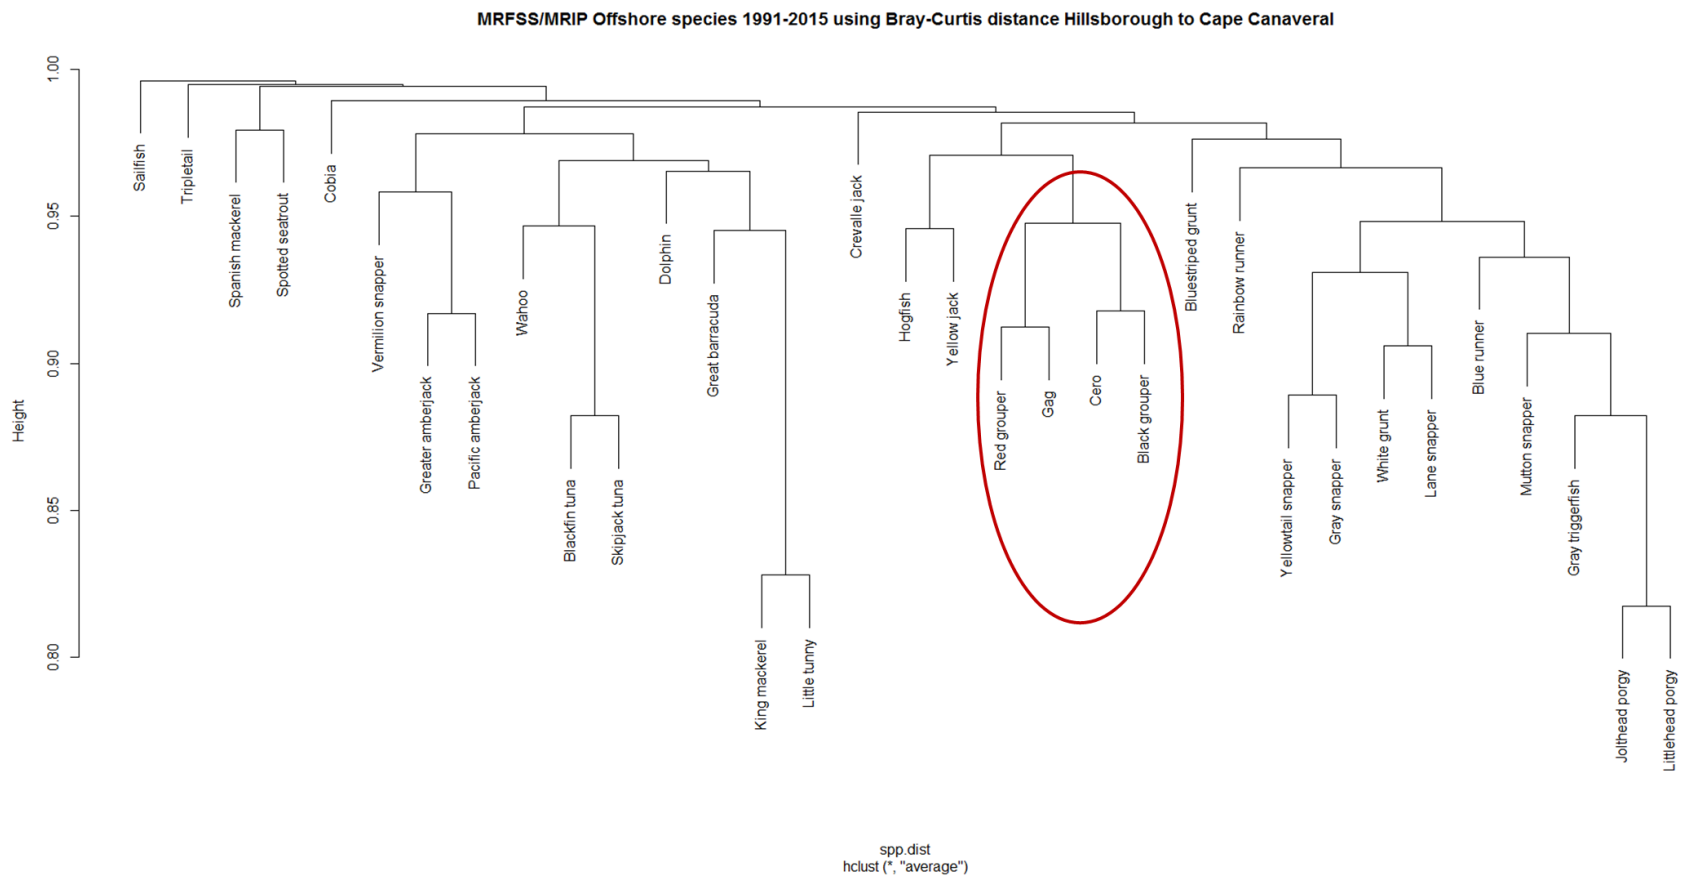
MRFSS/MRIP Offshore species 1991-2015 using Bray-Curtis distance Hillsborough to Cape Canaveral

Height

1.00
0.95
0.90
0.85
0.80

Sailfish
Tripletail
Spanish mackerel
Spotted seatrout
Cobia
Vermilion snapper
Greater amberjack
Pacific amberjack
Wahoo
Blackfin tuna
Skipjack tuna
Dolphin
Great barracuda
King mackerel
Little tunny
Crevalle jack
Hogfish
Yellow jack
Red grouper
Gag
Cero
Black grouper
Bluestriped grunt
Rainbow runner
Yellowtail snapper
Gray snapper
White grunt
Lane snapper
Blue runner
Mutton snapper
Gray triggerfish
Jolthead porgy
Littlehead porgy

spp.dist
hclust (*, "average")